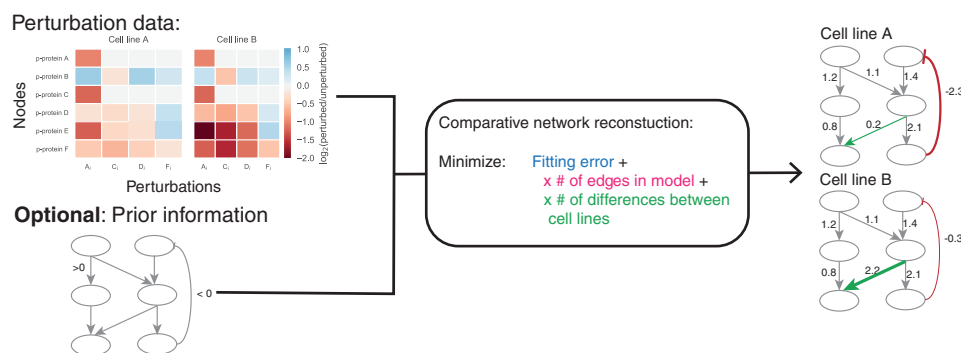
Perturbation data:

Cell line A

Cell line B

p-protein A
p-protein B
p-protein C
p-protein D
p-protein E
p-protein F

Nodes

$A_i$ $C_i$ $D_i$ $F_i$ $A_i$ $C_i$ $D_i$ $F_i$

Perturbations

1.0
0.5
0.0
−0.5
−1.0
−1.5
−2.0

$\log_2$(perturbed/unperturbed)

Optional: Prior information

>0

< 0

Comparative network reconstuction:

Minimize: Fitting error +
x # of edges in model +
x # of differences between cell lines

Cell line A

1.2
1.1
1.4
-2.3
0.8
0.2
2.1

Cell line B

1.2
1.1
1.4
-0.3
0.8
2.2
2.1